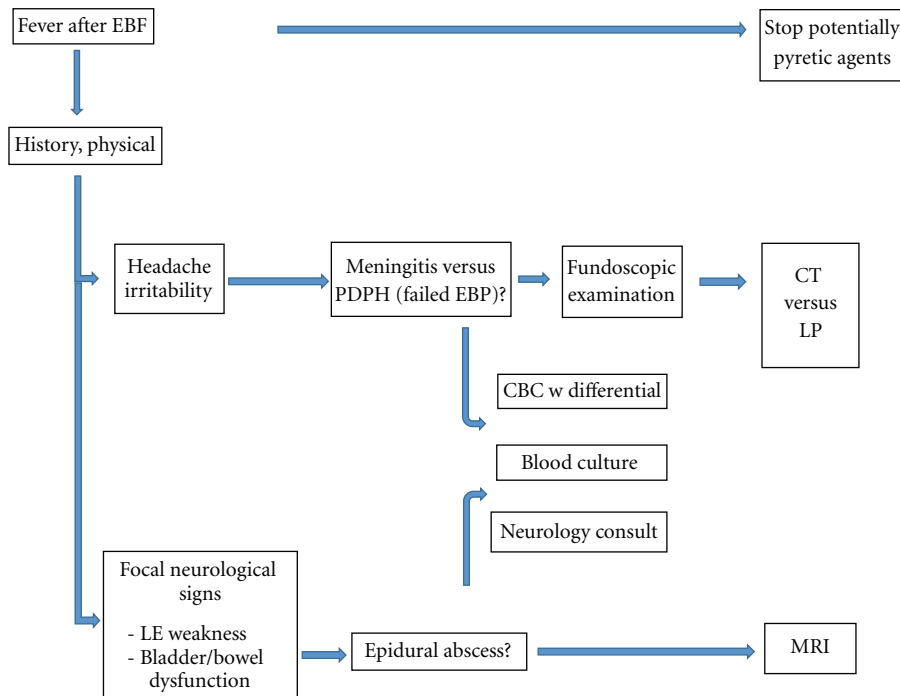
Fever after EBF

Stop potentially pyretic agents

History, physical

Headache irritability

Meningitis versus PDPH (failed EBP)?

Fundoscopic examination

CT versus LP

CBC w differential

Blood culture

Neurology consult

Focal neurological signs

- LE weakness
- Bladder/bowel dysfunction

Epidural abscess?

MRI